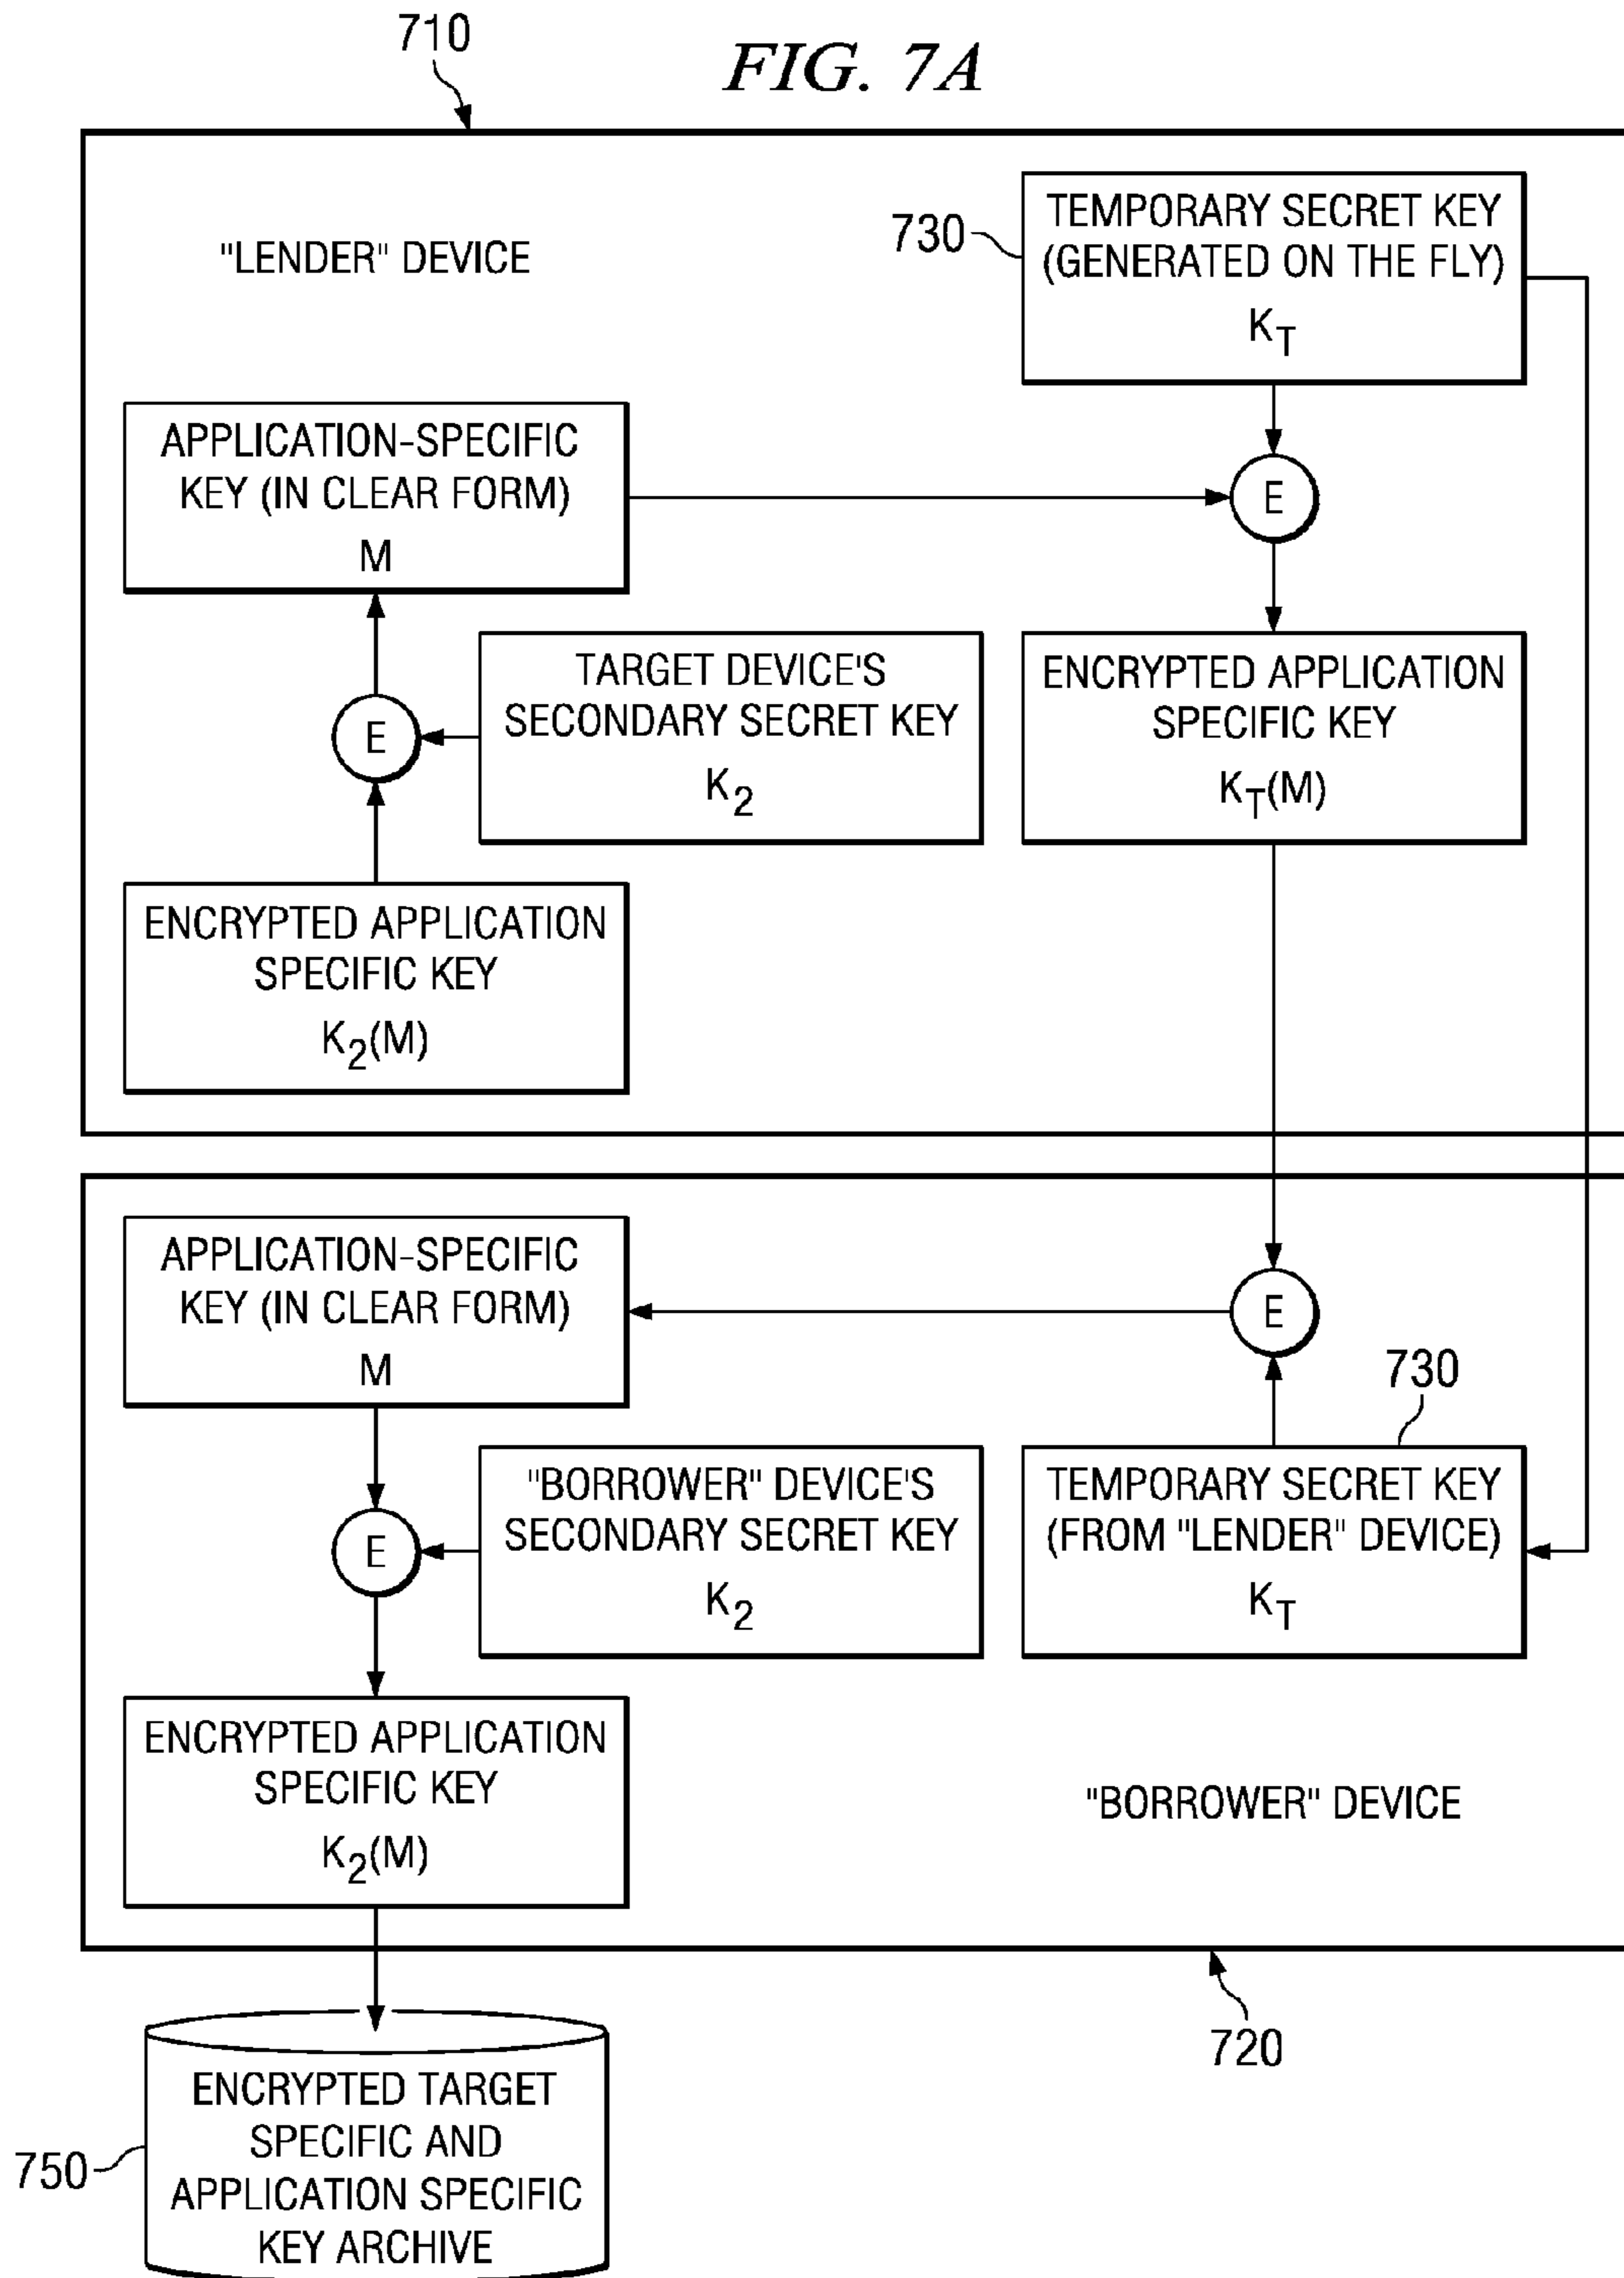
710

FIG. 7A

"LENDER" DEVICE

730

TEMPORARY SECRET KEY (GENERATED ON THE FLY) $K_T$

APPLICATION-SPECIFIC KEY (IN CLEAR FORM) M

E

TARGET DEVICE'S SECONDARY SECRET KEY $K_2$

E

ENCRYPTED APPLICATION SPECIFIC KEY $K_T(M)$

ENCRYPTED APPLICATION SPECIFIC KEY $K_2(M)$

APPLICATION-SPECIFIC KEY (IN CLEAR FORM) M

E

730

"BORROWER" DEVICE'S SECONDARY SECRET KEY $K_2$

E

TEMPORARY SECRET KEY (FROM "LENDER" DEVICE) $K_T$

ENCRYPTED APPLICATION SPECIFIC KEY $K_2(M)$

"BORROWER" DEVICE

720

750

ENCRYPTED TARGET SPECIFIC AND APPLICATION SPECIFIC KEY ARCHIVE